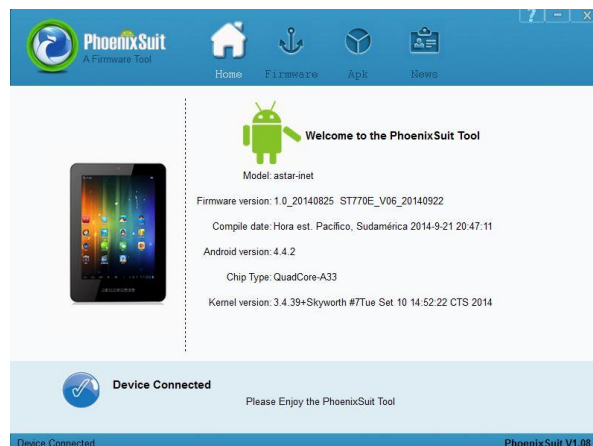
PhoenixSuit
A Firmware Tool

Home Firmware Apk News

? − ×

Welcome to the PhoenixSuit Tool

Model: astar-inet

Firmware version: 1.0_20140825 ST770E_V06_20140922

Compile date: Hora est. Pacifico, Sudamérica 2014-9-21 20:47:11

Android version: 4.4.2

Chip Type: QuadCore-A33

Kernel version: 3.4.39+Skyworth #7Tue Set 10 14:52:22 CTS 2014

Device Connected

Please Enjoy the PhoenixSuit Tool

Device Connected

PhoenixSuit V1.08